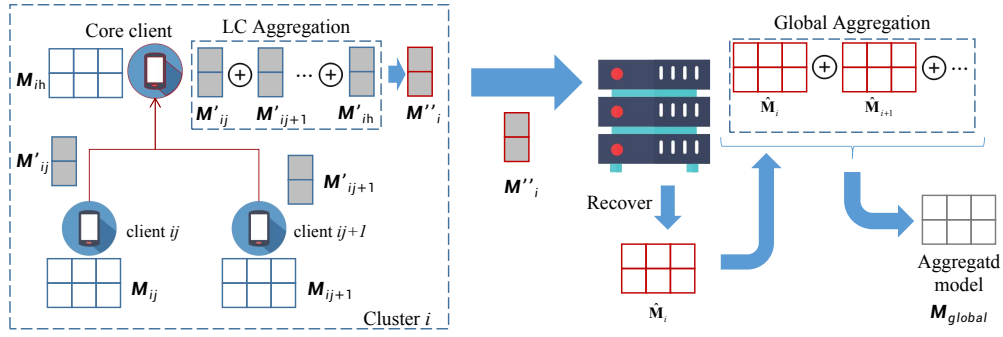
Core client

LC Aggregation

$M_{ih}$

$M'_{ij}$ ⊕ $M'_{ij+1}$ ··· ⊕ $M'_{ih}$

$M''_{i}$

$M'_{ij}$

$M'_{ij+1}$

client $ij$

client $ij+1$

$M_{ij}$

$M_{ij+1}$

Cluster $i$

$M''_{i}$

Global Aggregation

$\hat{M}_{i}$ ⊕ $\hat{M}_{i+1}$ ⊕ ···

Recover

$\hat{M}_{i}$

Aggregatd model

$M_{global}$